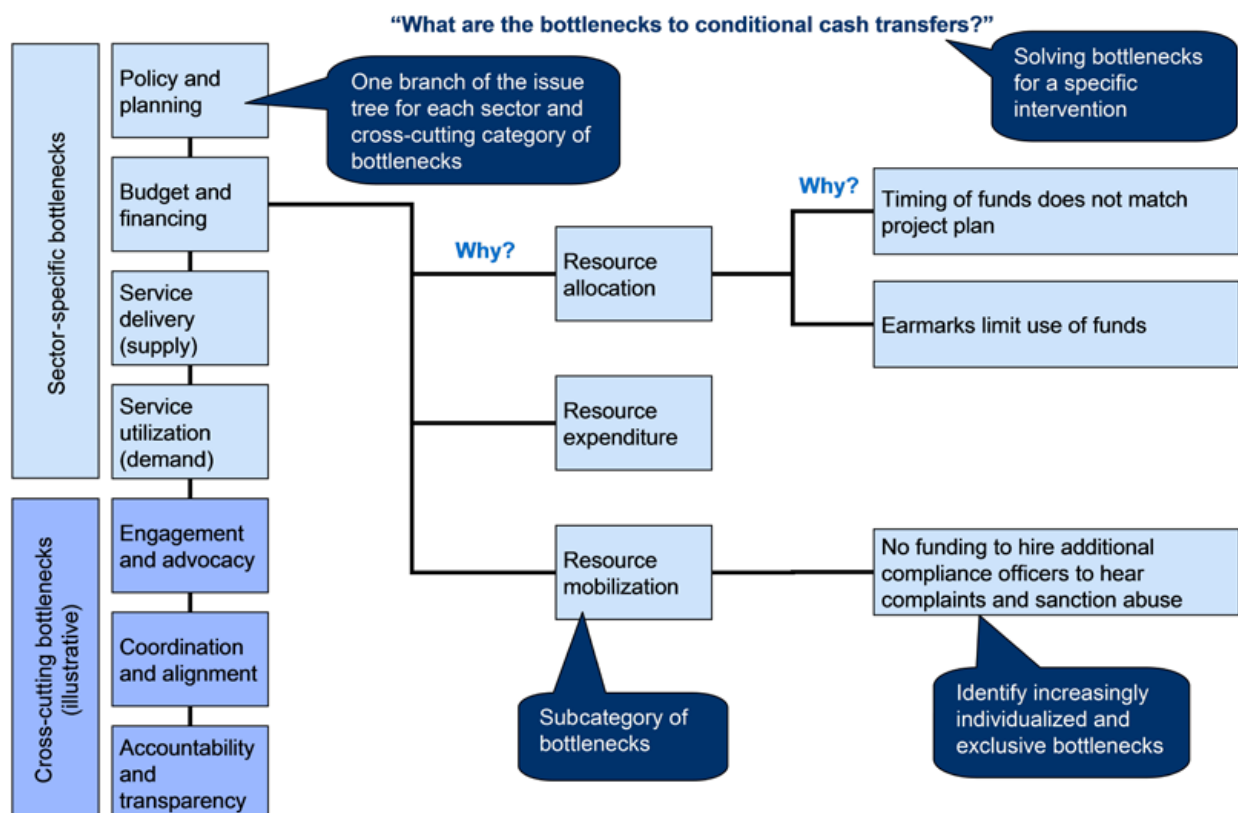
"What are the bottlenecks to conditional cash transfers?"

Solving bottlenecks for a specific intervention

Sector-specific bottlenecks

Policy and planning

One branch of the issue tree for each sector and cross-cutting category of bottlenecks

Budget and financing

Service delivery (supply)

Service utilization (demand)

Cross-cutting bottlenecks (illustrative)

Engagement and advocacy

Coordination and alignment

Accountability and transparency

Why?

Resource allocation

Why?

Timing of funds does not match project plan

Earmarks limit use of funds

Resource expenditure

Resource mobilization

No funding to hire additional compliance officers to hear complaints and sanction abuse

Subcategory of bottlenecks

Identify increasingly individualized and exclusive bottlenecks